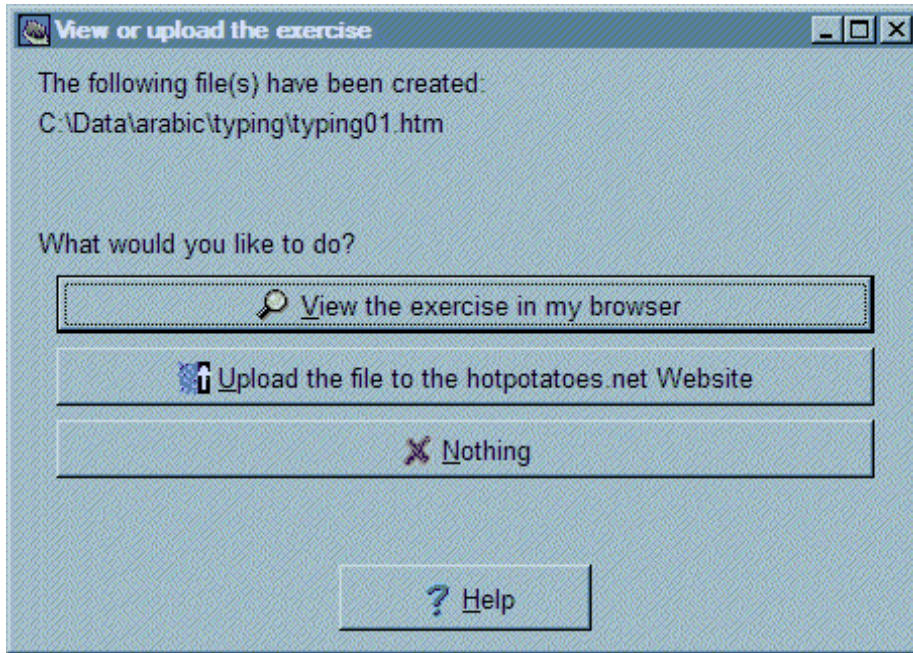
View or upload the exercise

The following file(s) have been created:
C:\Data\arabic\typing\typing01.htm

What would you like to do?

View the exercise in my browser

Upload the file to the hotpotatoes.net Website

Nothing

Help